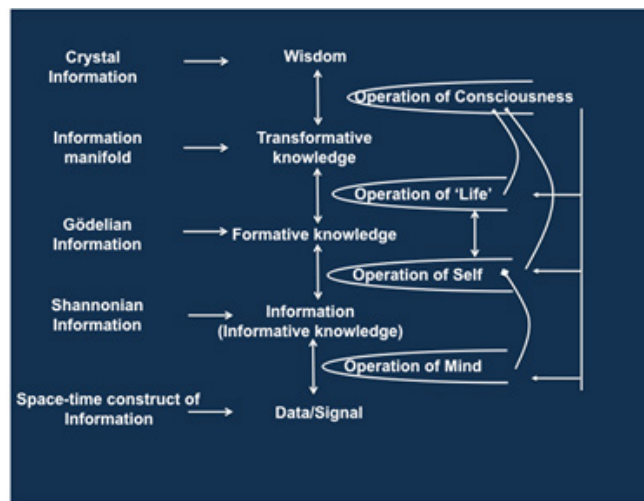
Crystal Information

Wisdom

Operation of Consciousness

Information manifold

Transformative knowledge

Operation of 'Life'

Gödelian Information

Formative knowledge

Operation of Self

Shannonian Information

Information (Informative knowledge)

Operation of Mind

Space-time construct of Information

Data/Signal